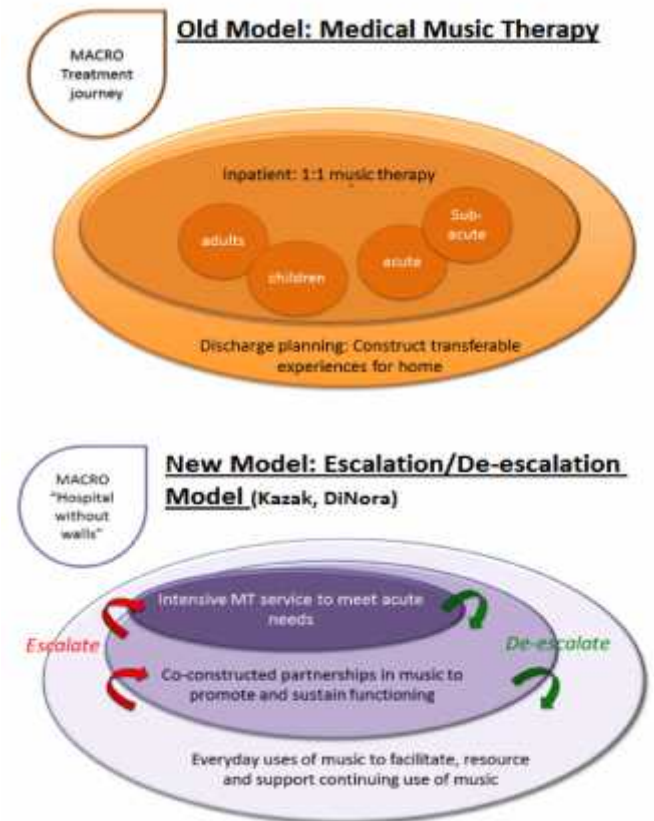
MACRO Treatment journey

Old Model: Medical Music Therapy

Inpatient: 1:1 music therapy

adults

children

acute

Sub-acute

Discharge planning: Construct transferable experiences for home

MACRO "Hospital without walls"

New Model: Escalation/De-escalation Model (Kazak, DiNora)

Intensive MT service to meet acute needs

Escalate

De-escalate

Co-constructed partnerships in music to promote and sustain functioning

Everyday uses of music to facilitate, resource and support continuing use of music